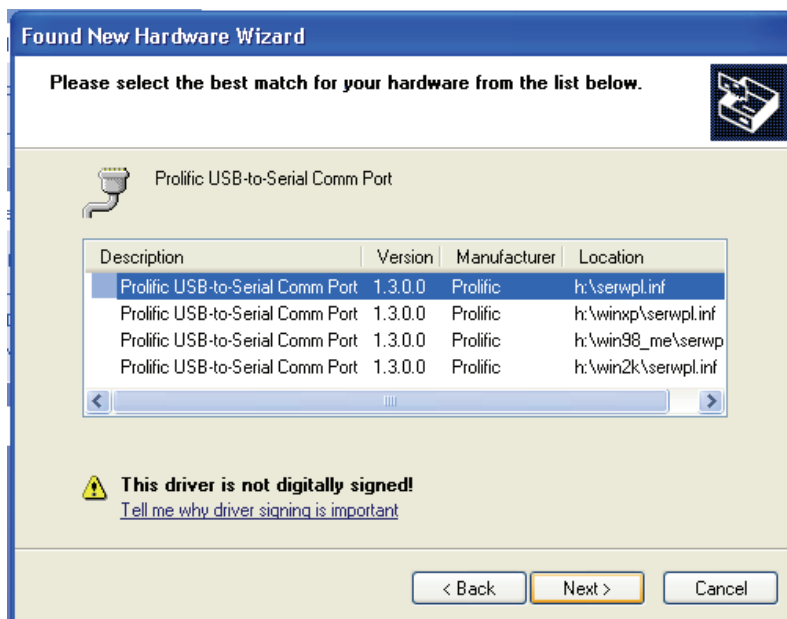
Found New Hardware Wizard

Please select the best match for your hardware from the list below.

Prolific USB-to-Serial Comm Port

| Description | Version | Manufacturer | Location |
|---|---|---|---|
| Prolific USB-to-Serial Comm Port | 1.3.0.0 | Prolific | h:\serwpl.inf |
| Prolific USB-to-Serial Comm Port | 1.3.0.0 | Prolific | h:\winxp\serwpl.inf |
| Prolific USB-to-Serial Comm Port | 1.3.0.0 | Prolific | h:\win98_me\serwp |
| Prolific USB-to-Serial Comm Port | 1.3.0.0 | Prolific | h:\win2k\serwpl.inf |

This driver is not digitally signed!
Tell me why driver signing is important

< Back Next > Cancel